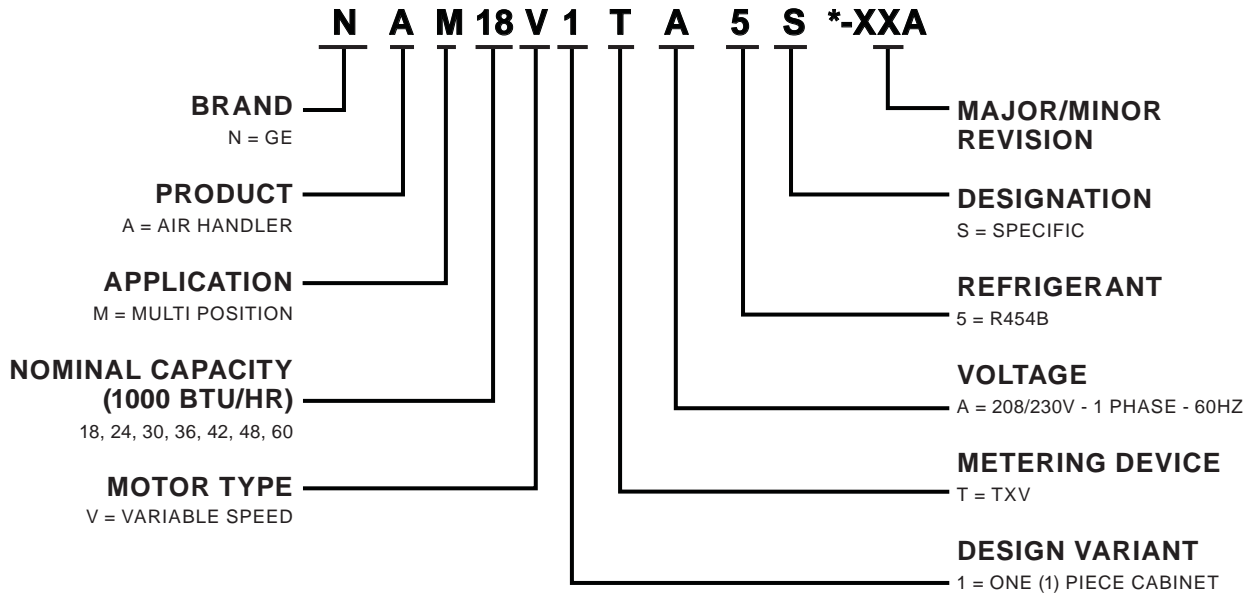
N A M 18 V 1 T A 5 S *-XXA

BRAND
N = GE

PRODUCT
A = AIR HANDLER

APPLICATION
M = MULTI POSITION

NOMINAL CAPACITY (1000 BTU/HR)
18, 24, 30, 36, 42, 48, 60

MOTOR TYPE
V = VARIABLE SPEED

MAJOR/MINOR REVISION

DESIGNATION
S = SPECIFIC

REFRIGERANT
5 = R454B

VOLTAGE
A = 208/230V - 1 PHASE - 60HZ

METERING DEVICE
T = TXV

DESIGN VARIANT
1 = ONE (1) PIECE CABINET